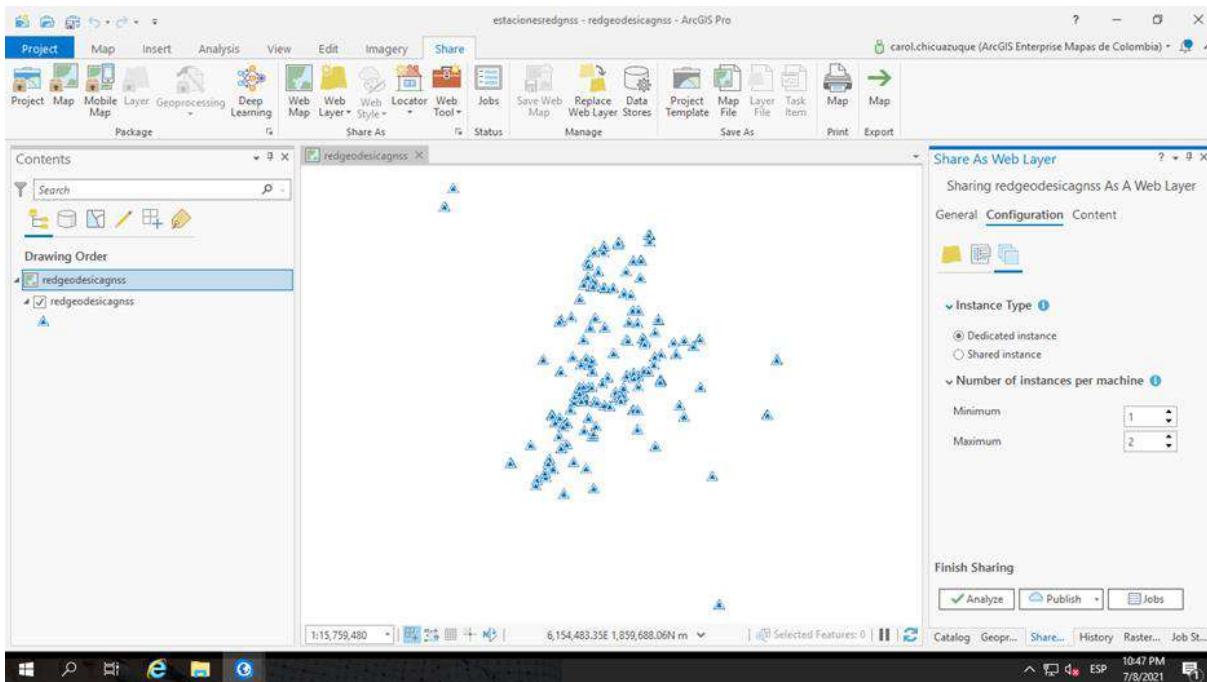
estacionesredgnss - redgeodesicagnss - ArcGIS Pro

? — ☐ ✕

Project Map Insert Analysis View Edit Imagery Share

carol.chicuazuque (ArcGIS Enterprise Mapas de Colombia)

Project Map Mobile Map Layer Geoprocessing Deep Learning
Package

Web Map Web Layer Web Style Locator Web Tool
Share As

Jobs
Status

Save Web Map Replace Web Layer Data Stores
Manage

Project Template Map File Layer File Task Item
Save As

Map
Print

Map
Export

Contents

Search

Drawing Order

redgeodesicagnss

redgeodesicagnss

redgeodesicagnss ✕

Share As Web Layer

Sharing redgeodesicagnss As A Web Layer

General Configuration Content

Instance Type

Dedicated instance

Shared instance

Number of instances per machine

Minimum 1

Maximum 2

Finish Sharing

Analyze Publish Jobs

1:15,759,480

6,154,483.35E 1,859,688.06N m

Selected Features: 0

Catalog Geopr... Share... History Raster... Job St...

ESP 10:47 PM 7/8/2021